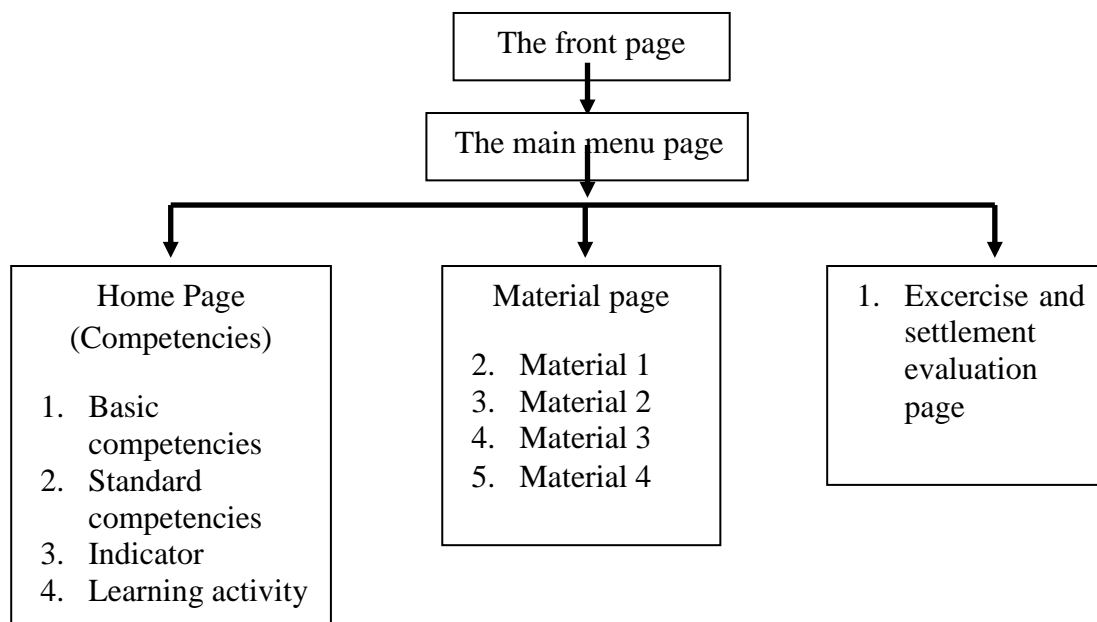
The front page

The main menu page

Home Page
(Competencies)

1. Basic competencies
2. Standard competencies
3. Indicator
4. Learning activity

Material page

2. Material 1
3. Material 2
4. Material 3
5. Material 4

1. Excercise and settlement evaluation page